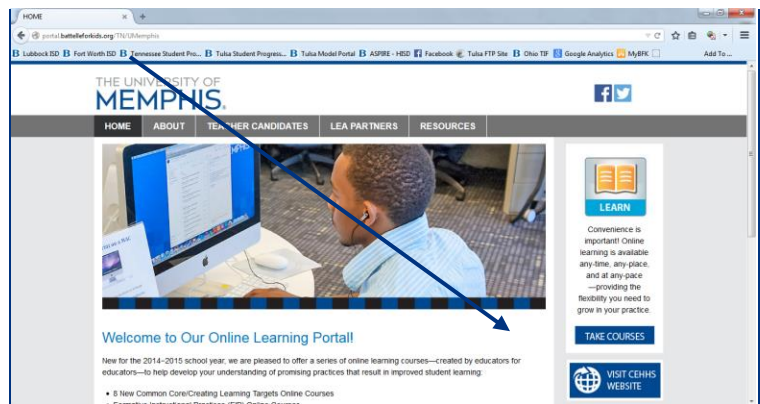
HOME

portal.battelleforkids.org/TN/UMemphis

Lubbock ISD  Fort Worth ISD  Tennessee Student Pro...  Tulsa Student Progress...  Tulsa Model Portal  ASPIRE - HISD  Facebook  Tulsa FTP Site  Ohio TIF  Google Analytics  MyBFK  Add To...

THE UNIVERSITY OF MEMPHIS.

HOME  ABOUT  TEACHER CANDIDATES  LEA PARTNERS  RESOURCES

LEARN

Convenience is important! Online learning is available any-time, any-place, and at any-pace—providing the flexibility you need to grow in your practice.

TAKE COURSES

VISIT CEHHS WEBSITE

Welcome to Our Online Learning Portal!

New for the 2014–2015 school year, we are pleased to offer a series of online learning courses—created by educators for educators—to help develop your understanding of promising practices that result in improved student learning:

• 8 New Common Core/Creating Learning Targets Online Courses

• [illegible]